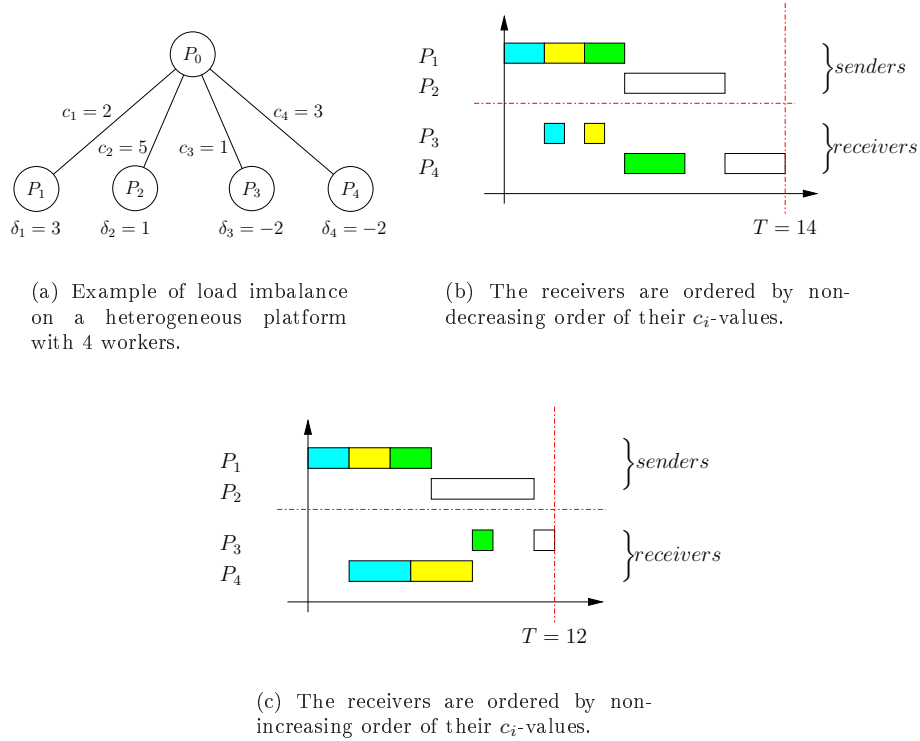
$P_0$

$c_1 = 2$

$c_2 = 5$

$c_3 = 1$

$c_4 = 3$

$P_1$ $P_2$ $P_3$ $P_4$

$\delta_1 = 3$ $\delta_2 = 1$ $\delta_3 = -2$ $\delta_4 = -2$

(a) Example of load imbalance on a heterogeneous platform with 4 workers.

$P_1$
$P_2$
$P_3$
$P_4$

senders

receivers

$T = 14$

(b) The receivers are ordered by nondecreasing order of their $c_i$-values.

$P_1$
$P_2$
$P_3$
$P_4$

senders

receivers

$T = 12$

(c) The receivers are ordered by nonincreasing order of their $c_i$-values.